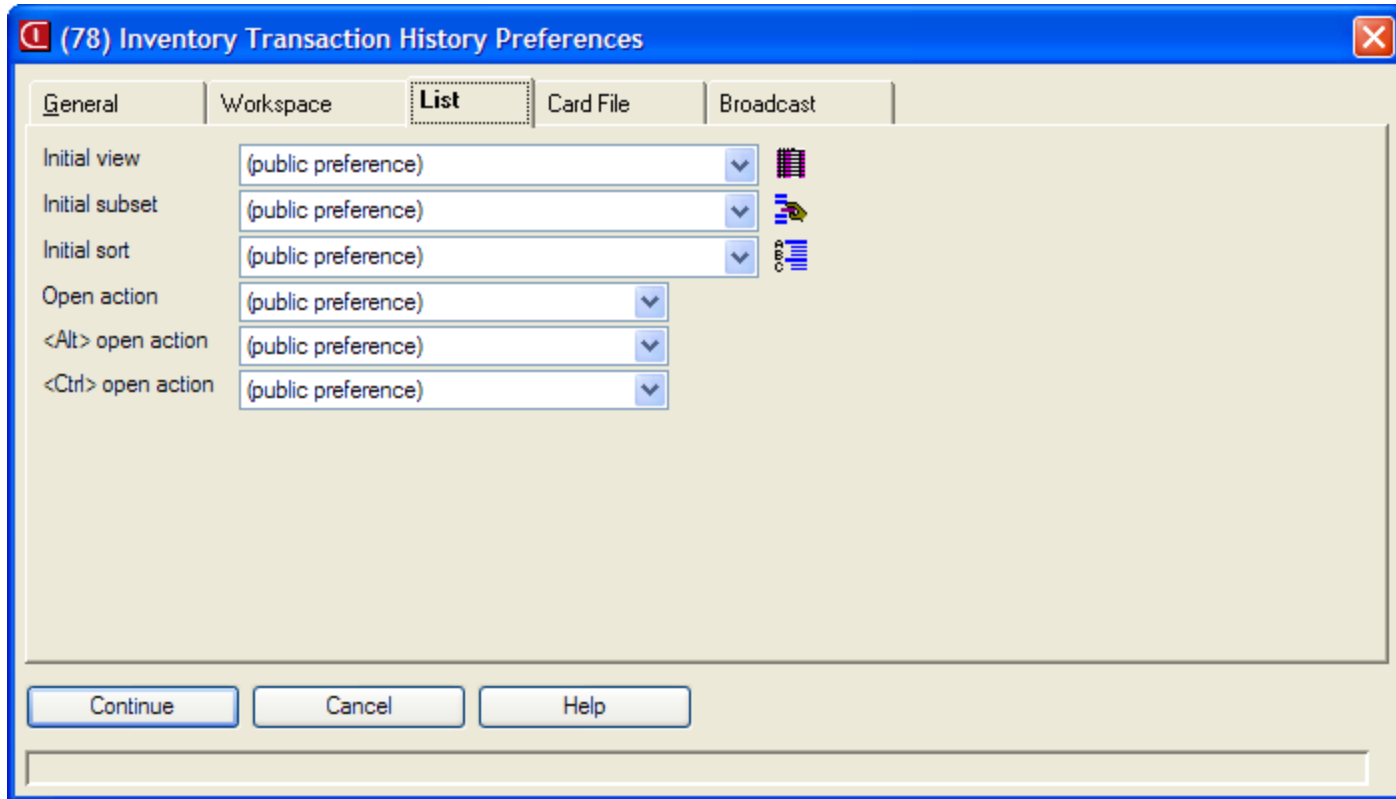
(78) Inventory Transaction History Preferences

General | Workspace | List | Card File | Broadcast

Initial view (public preference)
Initial subset (public preference)
Initial sort (public preference)
Open action (public preference)
<Alt> open action (public preference)
<Ctrl> open action (public preference)

Continue Cancel Help